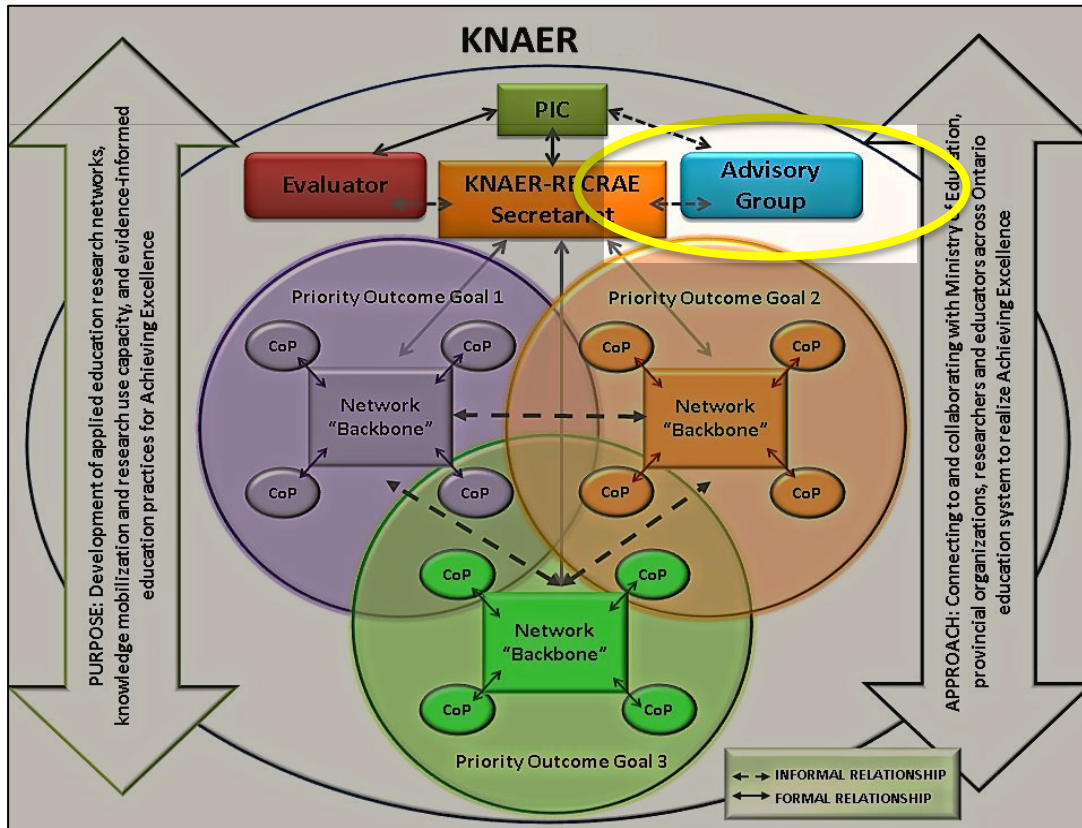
KNAER

PIC

Evaluator

KNAER-RECRAE Secretariat

Advisory Group

PURPOSE: Development of applied education research networks, knowledge mobilization and research use capacity, and evidence-informed education practices for Achieving Excellence

APPROACH: Connecting to and collaborating with Ministry of Education, provincial organizations, researchers and educators across Ontario education system to realize Achieving Excellence

Priority Outcome Goal 1

CoP

CoP

Network "Backbone"

CoP

CoP

Priority Outcome Goal 2

CoP

CoP

Network "Backbone"

CoP

CoP

CoP

CoP

Network "Backbone"

CoP

CoP

Priority Outcome Goal 3

INFORMAL RELATIONSHIP

FORMAL RELATIONSHIP